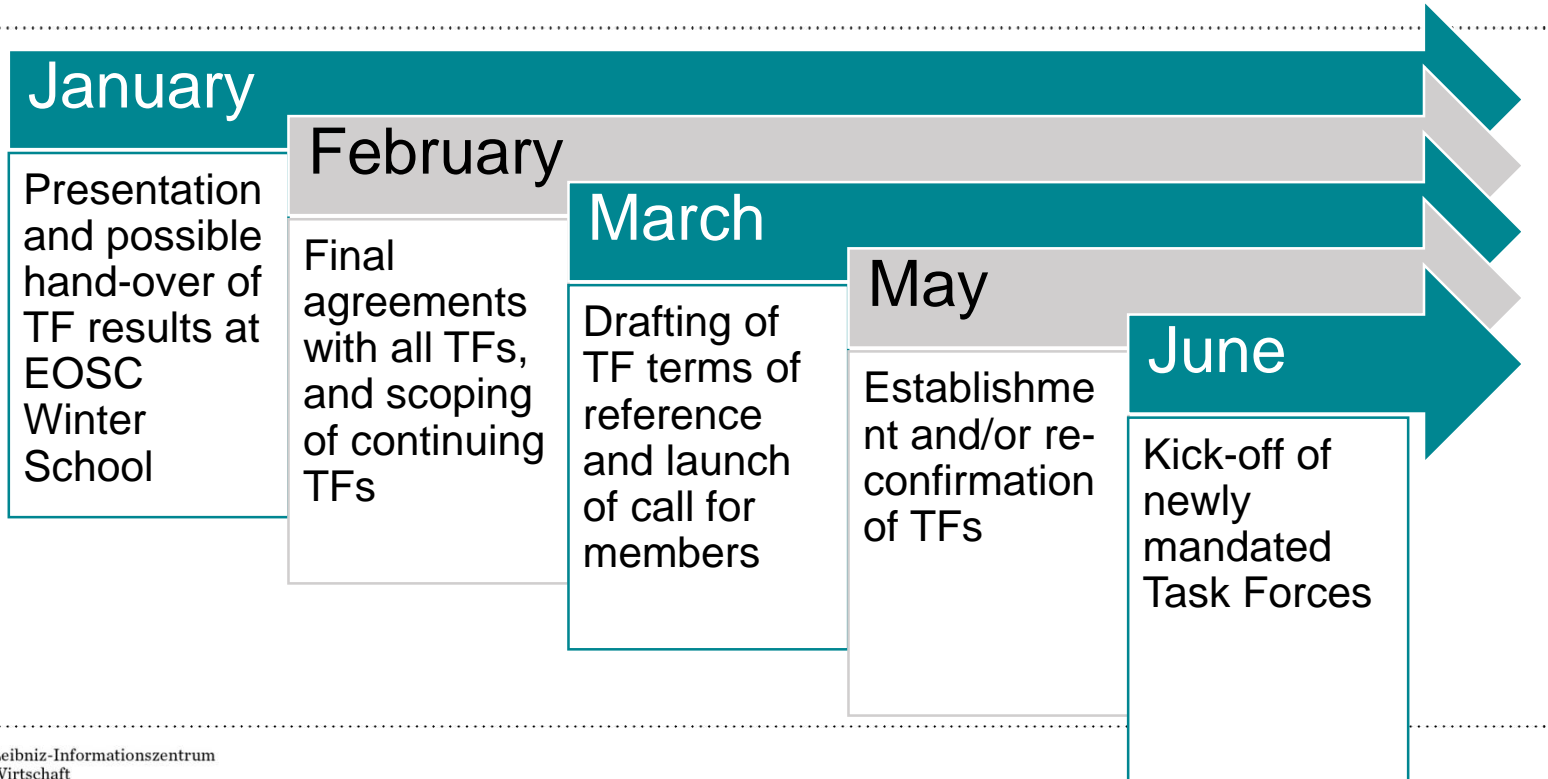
January

Presentation and possible hand-over of TF results at EOSC Winter School

February

Final agreements with all TFs, and scoping of continuing TFs

March

Drafting of TF terms of reference and launch of call for members

May

Establishment and/or re-confirmation of TFs

June

Kick-off of newly mandated Task Forces

eibniz-Informationszentrum
Virtschaft